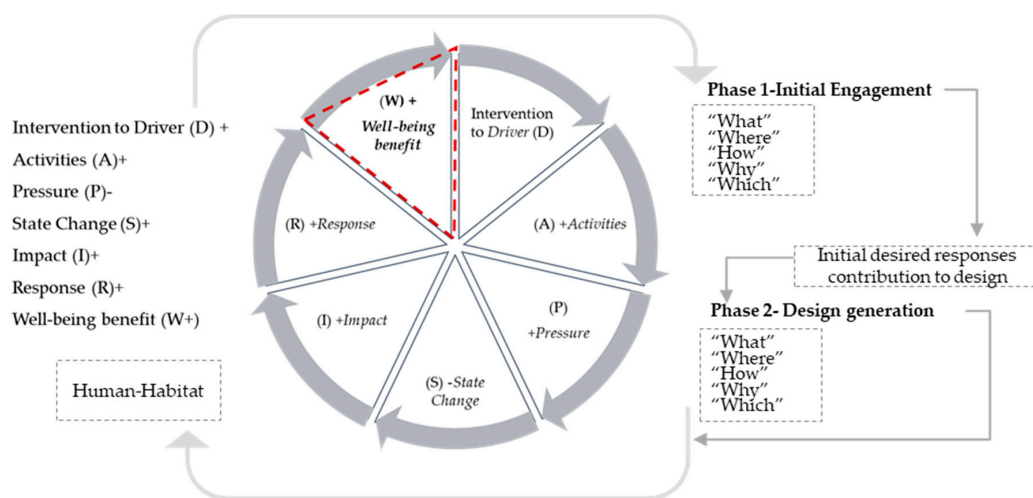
Intervention to Driver (D) +
Activities (A)+
Pressure (P)-
State Change (S)+
Impact (I)+
Response (R)+
Well-being benefit (W+)

Human-Habitat

(W) + Well-being benefit

Intervention to Driver (D)

(A) +Activities

(P) +Pressure

(S) -State Change

(I) +Impact

(R) +Response

Phase 1-Initial Engagement

"What"
"Where"
"How"
"Why"
"Which"

Initial desired responses contribution to design

Phase 2- Design generation

"What"
"Where"
"How"
"Why"
"Which"